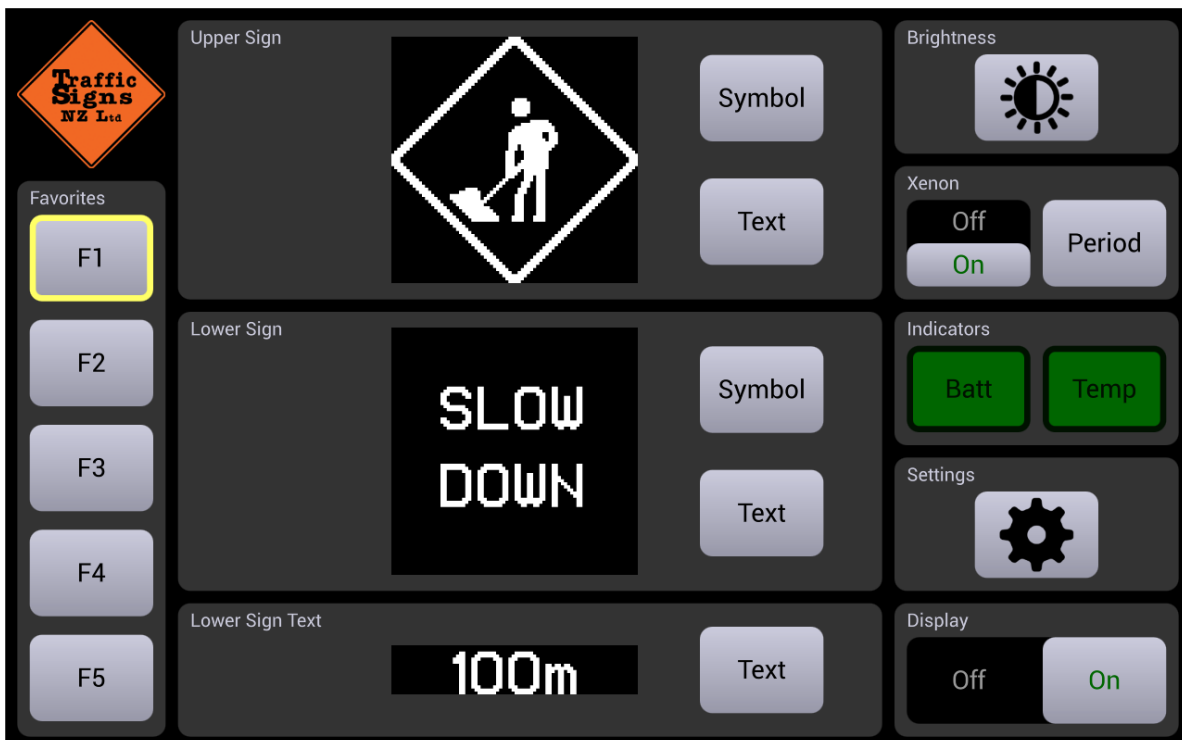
Traffic Signs NZ Ltd

Favorites

F1

F2

F3

F4

F5

Upper Sign

Symbol

Text

Lower Sign

SLOW DOWN

Symbol

Text

Lower Sign Text

100m

Text

Brightness

Xenon

Off

On

Period

Indicators

Batt

Temp

Settings

Display

Off

On